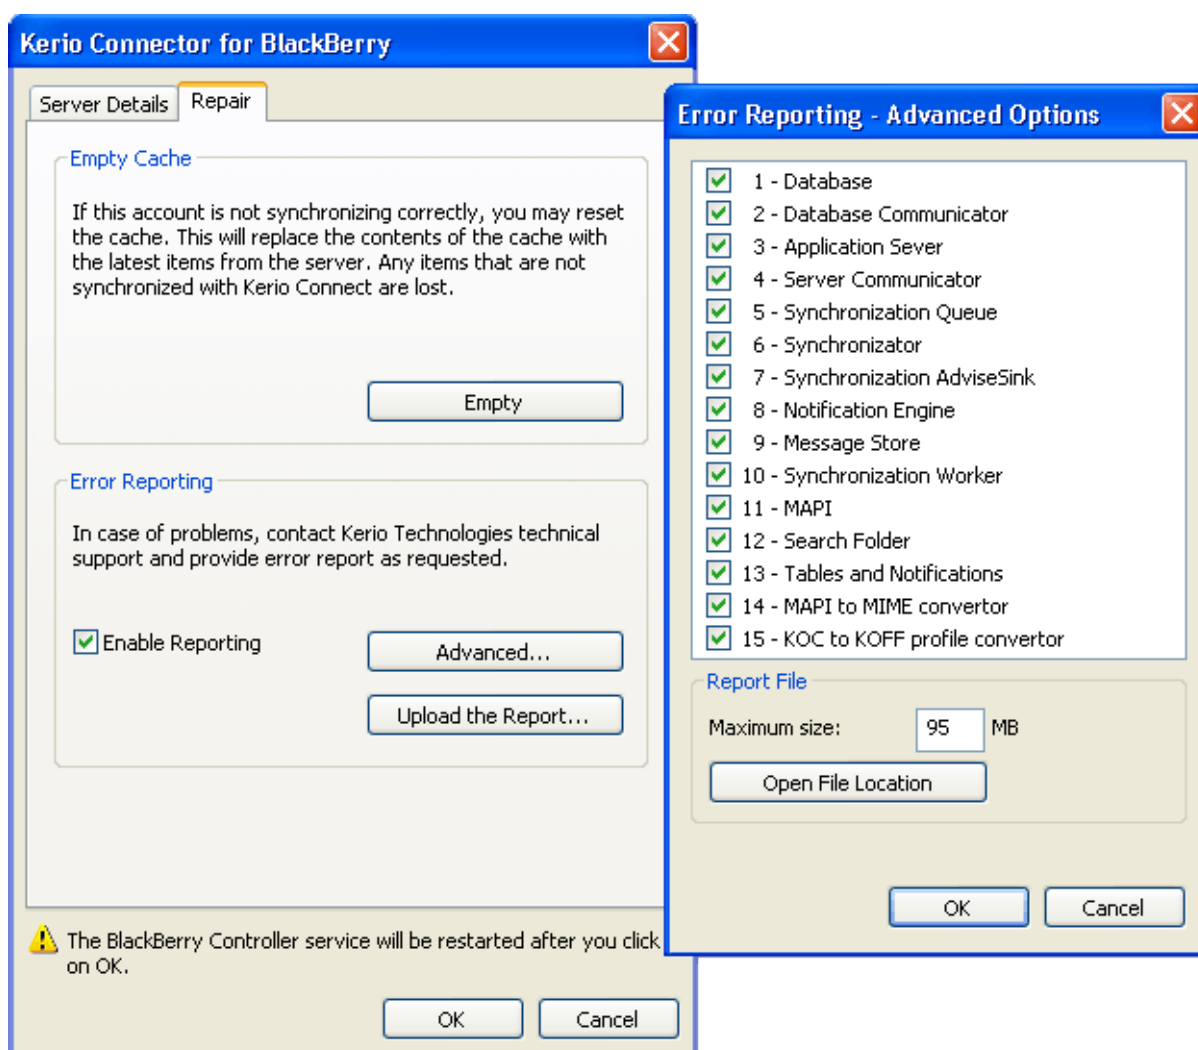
Kerio Connector for BlackBerry

Server Details | Repair

Empty Cache

If this account is not synchronizing correctly, you may reset the cache. This will replace the contents of the cache with the latest items from the server. Any items that are not synchronized with Kerio Connect are lost.

Empty

Error Reporting

In case of problems, contact Kerio Technologies technical support and provide error report as requested.

Enable Reporting

Advanced...

Upload the Report...

The BlackBerry Controller service will be restarted after you click on OK.

OK

Cancel

Error Reporting - Advanced Options

1 - Database
2 - Database Communicator
3 - Application Sever
4 - Server Communicator
5 - Synchronization Queue
6 - Synchronizator
7 - Synchronization AdviseSink
8 - Notification Engine
9 - Message Store
10 - Synchronization Worker
11 - MAPI
12 - Search Folder
13 - Tables and Notifications
14 - MAPI to MIME convertor
15 - KOC to KOFF profile convertor

Report File

Maximum size: 95 MB

Open File Location

OK

Cancel